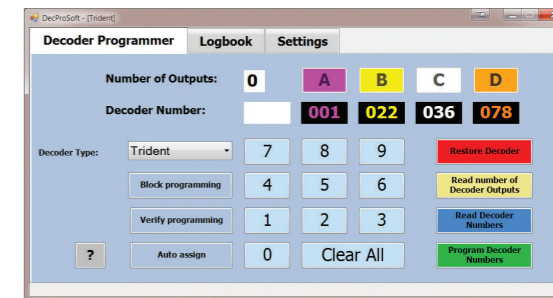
DecProSoft - [Trident]

Decoder Programmer | Logbook | Settings

Number of Outputs: 0 A B C D

Decoder Number: 001 022 036 078

Decoder Type: Trident

7 8 9 Restore Decoder

Block programming 4 5 6 Read number of Decoder Outputs

Verify programming 1 2 3 Read Decoder Numbers

? Auto assign 0 Clear All Program Decoder Numbers